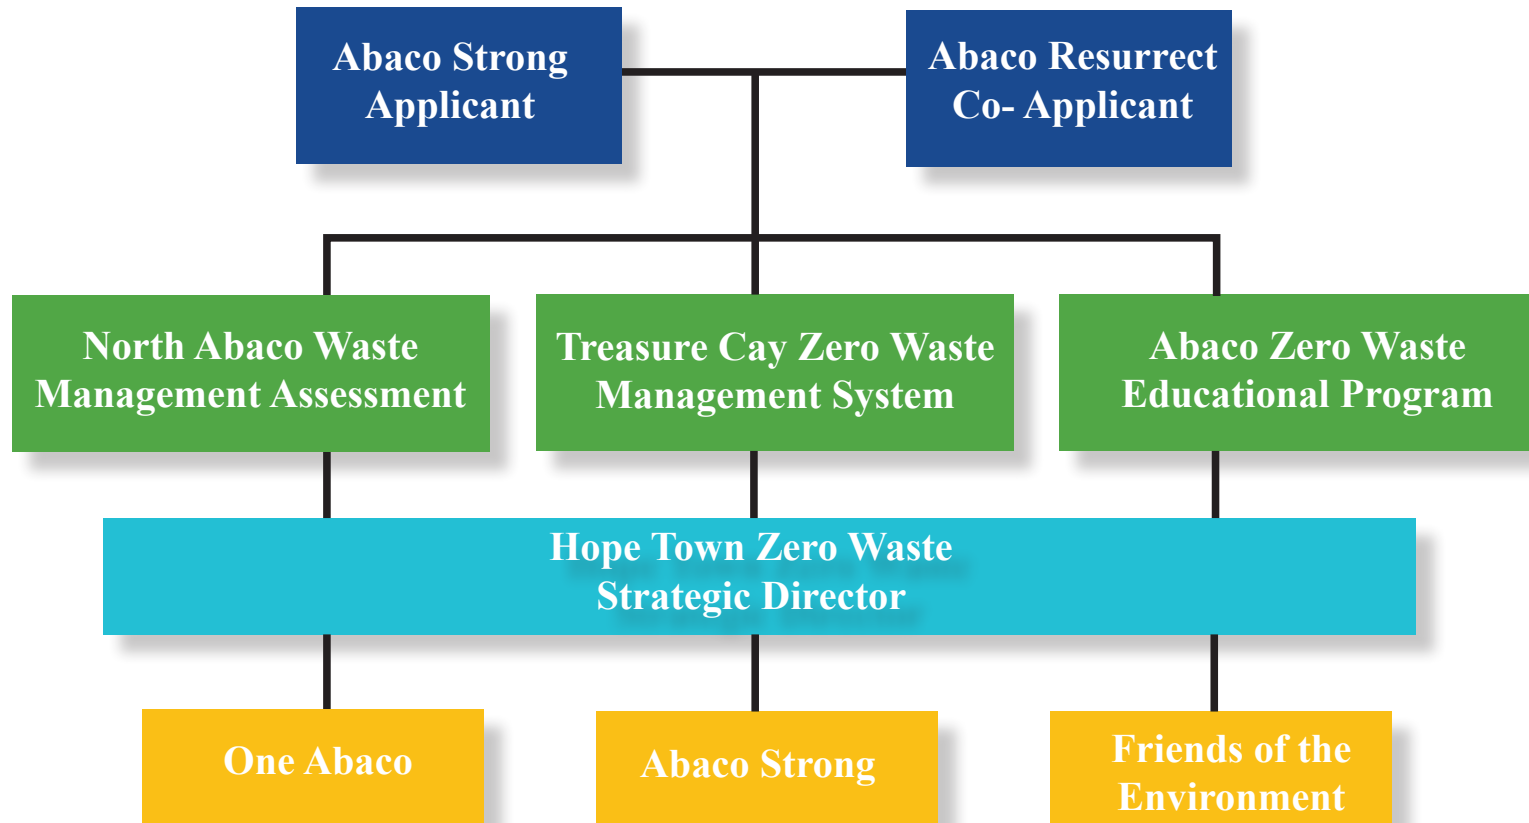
Abaco Strong
Applicant

Abaco Resurrect
Co- Applicant

North Abaco Waste
Management Assessment

Treasure Cay Zero Waste
Management System

Abaco Zero Waste
Educational Program

Hope Town Zero Waste
Strategic Director

One Abaco

Abaco Strong

Friends of the
Environment